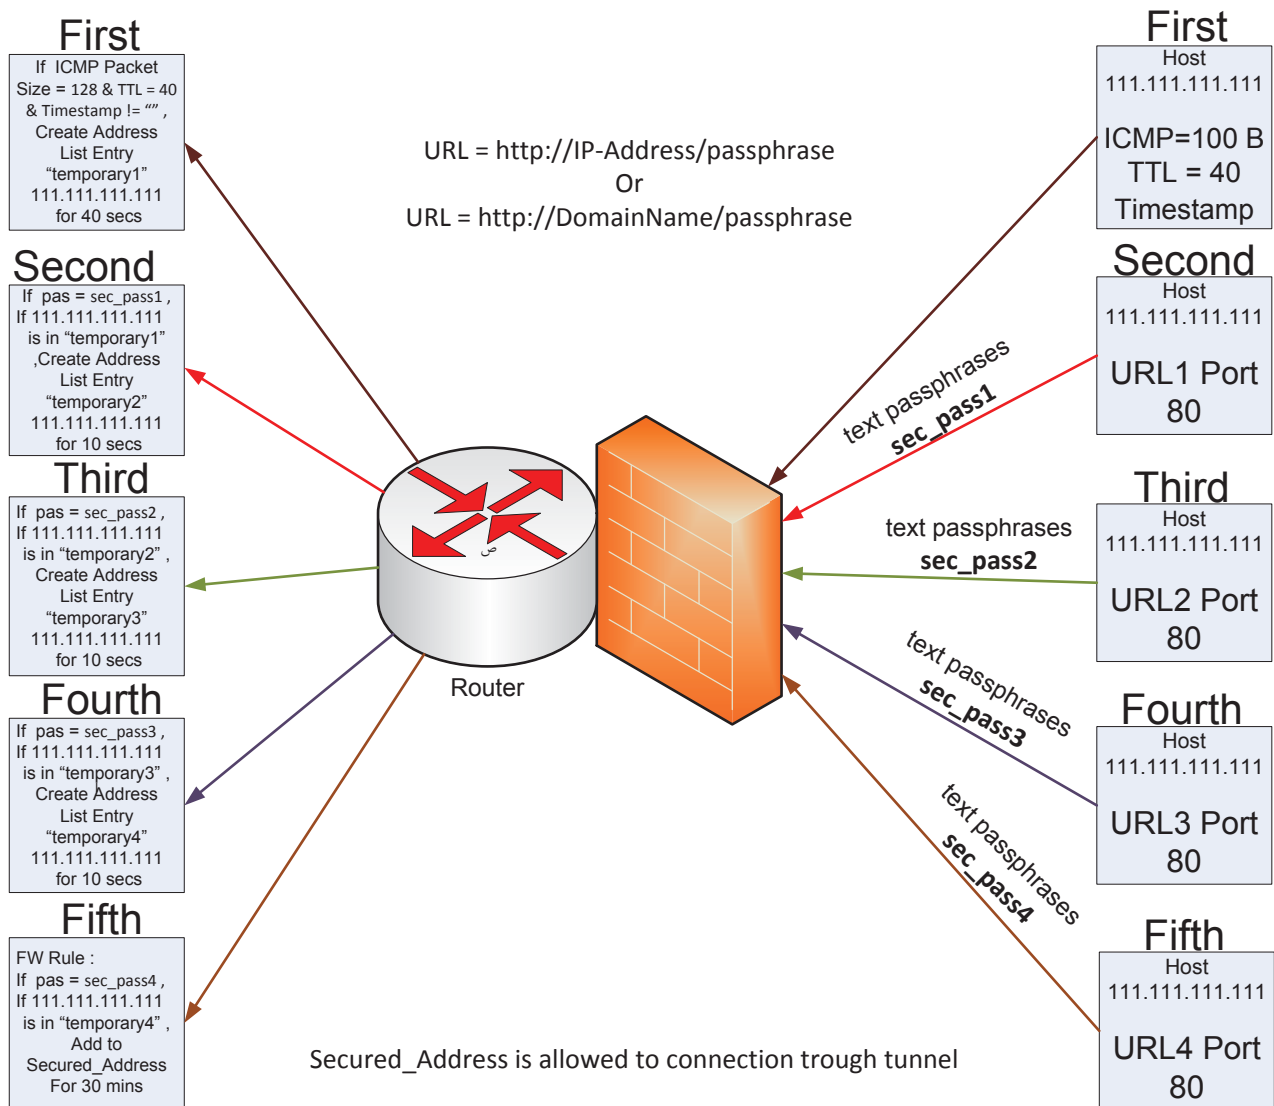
First

If ICMP Packet Size = 128 & TTL = 40 & Timestamp != “” , Create Address List Entry “temporary1” 111.111.111.111 for 40 secs

Second

If pas = sec_pass1 , If 111.111.111.111 is in “temporary1” ,Create Address List Entry “temporary2” 111.111.111.111 for 10 secs

Third

If pas = sec_pass2 , If 111.111.111.111 is in “temporary2” , Create Address List Entry “temporary3” 111.111.111.111 for 10 secs

Fourth

If pas = sec_pass3 , If 111.111.111.111 is in “temporary3” , Create Address List Entry “temporary4” 111.111.111.111 for 10 secs

Fifth

FW Rule :
If pas = sec_pass4 , If 111.111.111.111 is in “temporary4” , Add to Secured_Address For 30 mins

URL = http://IP-Address/passphrase
Or
URL = http://DomainName/passphrase

Router

text passphrases
sec_pass1

text passphrases
sec_pass2

text passphrases
sec_pass3

text passphrases
sec_pass4

Secured_Address is allowed to connection trough tunnel

First
Host
111.111.111.111
ICMP=100 B
TTL = 40
Timestamp

Second
Host
111.111.111.111
URL1 Port 80

Third
Host
111.111.111.111
URL2 Port 80

Fourth
Host
111.111.111.111
URL3 Port 80

Fifth
Host
111.111.111.111
URL4 Port 80